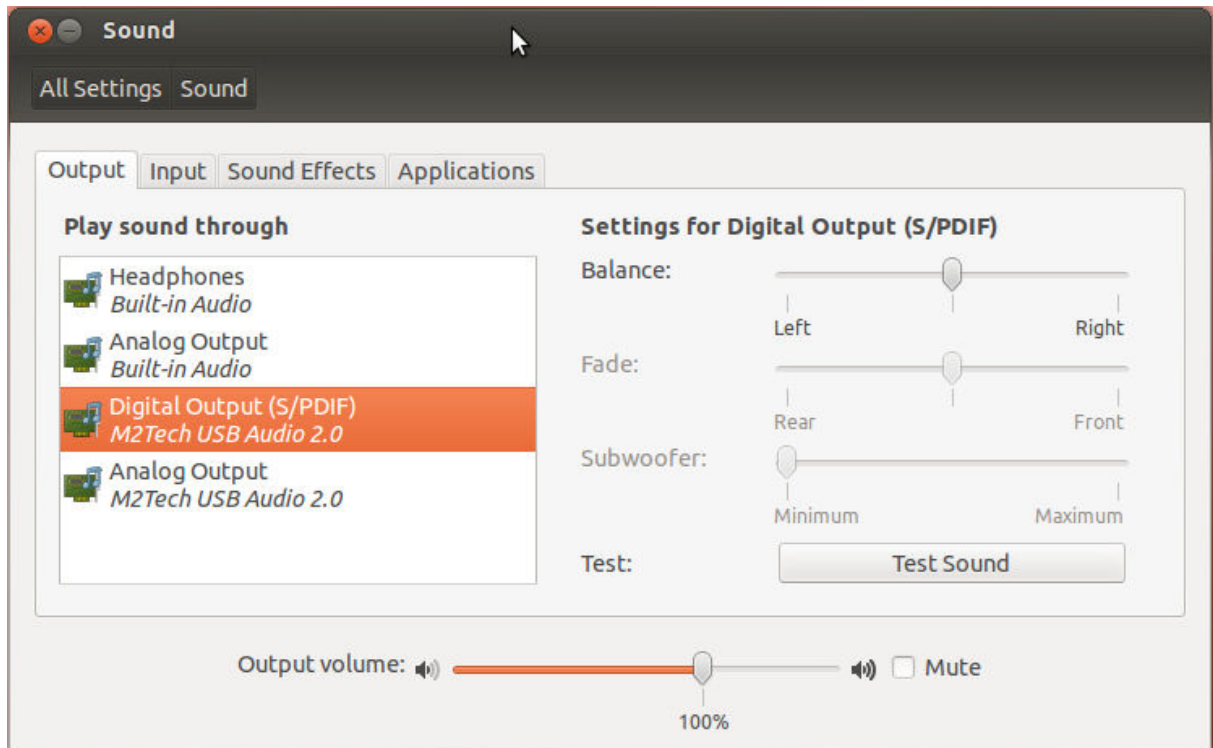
Sound

All Settings Sound

Output Input Sound Effects Applications

Play sound through

Headphones
Built-in Audio

Analog Output
Built-in Audio

Digital Output (S/PDIF)
M2Tech USB Audio 2.0

Analog Output
M2Tech USB Audio 2.0

Settings for Digital Output (S/PDIF)

Balance:
Left Right

Fade:
Rear Front

Subwoofer:
Minimum Maximum

Test: Test Sound

Output volume: Mute

100%